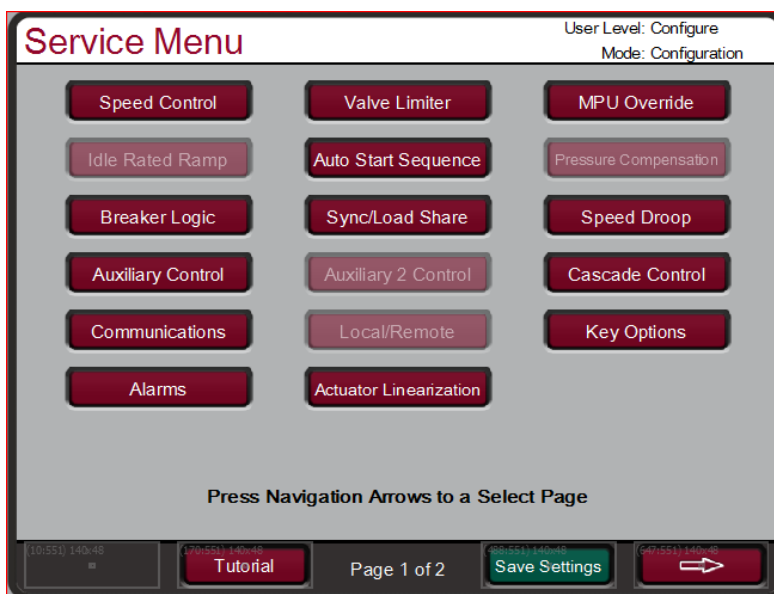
Service Menu

User Level: Configure
Mode: Configuration

Speed Control
Valve Limiter
MPU Override
Idle Rated Ramp
Auto Start Sequence
Pressure Compensation
Breaker Logic
Sync/Load Share
Speed Droop
Auxiliary Control
Auxiliary 2 Control
Cascade Control
Communications
Local/Remote
Key Options
Alarms
Actuator Linearization

Press Navigation Arrows to a Select Page

(10;551) 140x48
(170;551) 140x48
Tutorial
Page 1 of 2
(488;551) 140x48
Save Settings
(647;551) 140x48